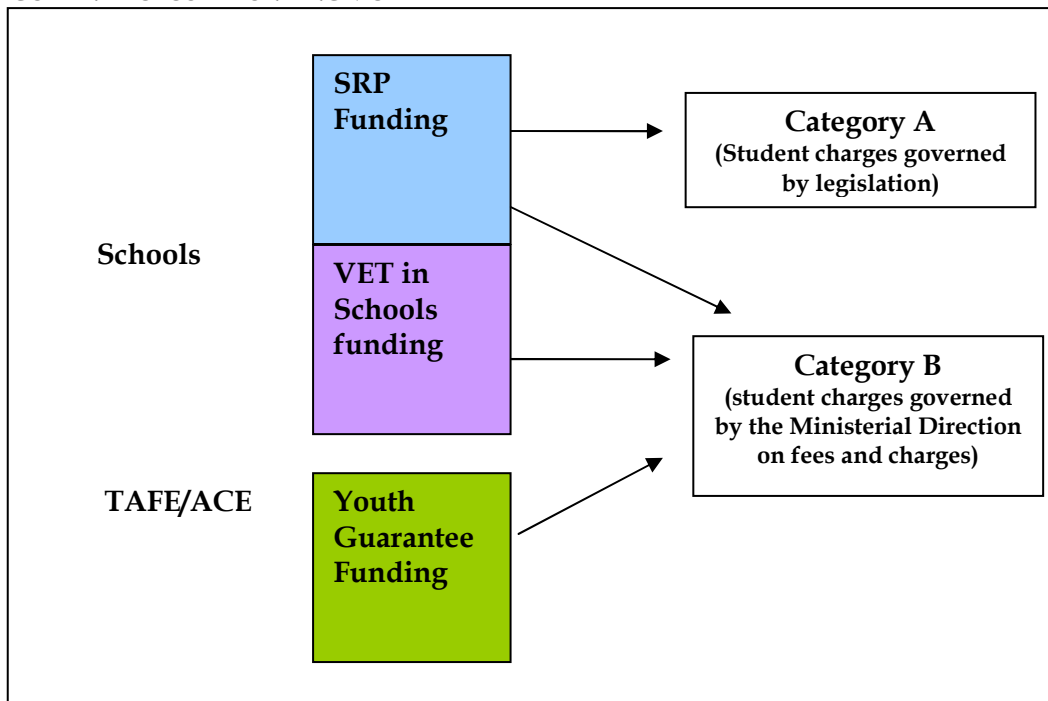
SRP Funding

Category A
(Student charges governed by legislation)

Schools

VET in Schools funding

Category B
(student charges governed by the Ministerial Direction on fees and charges)

TAFE/ACE

Youth Guarantee Funding